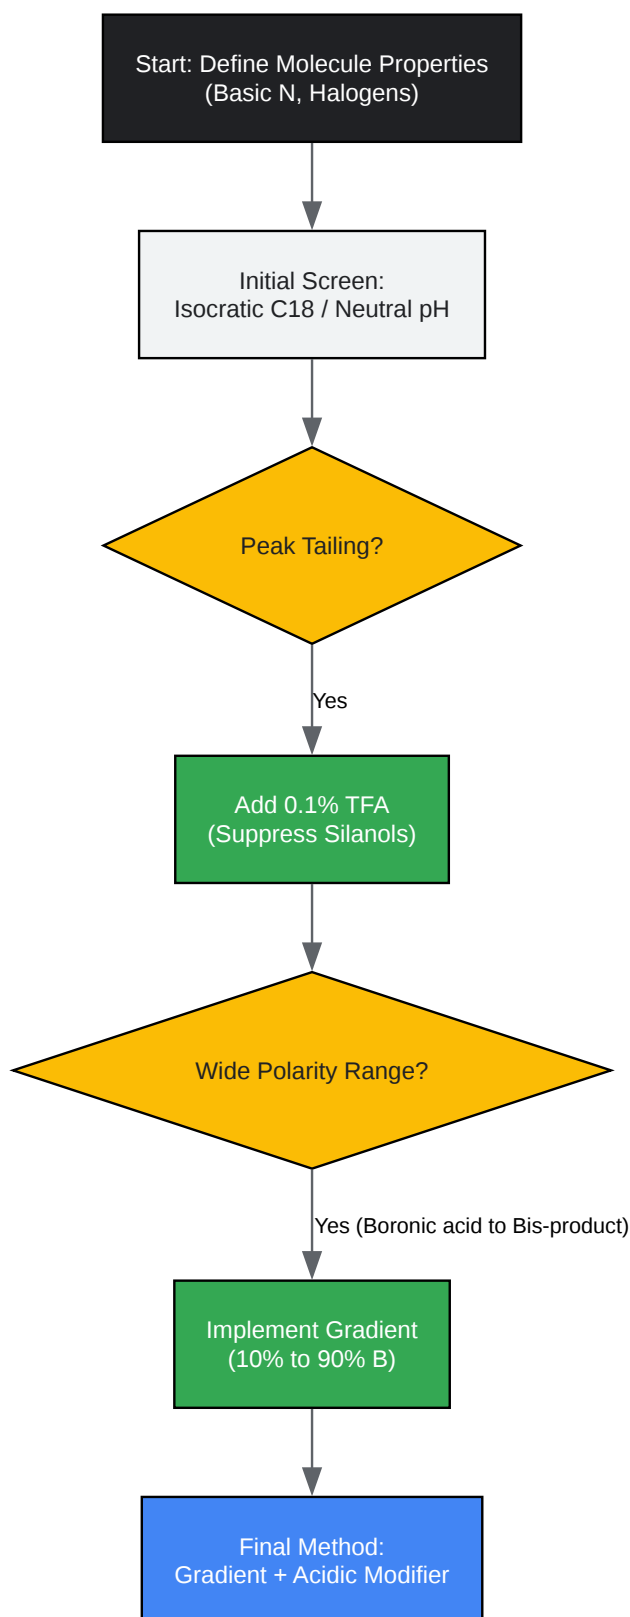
Start: Define Molecule Properties
(Basic N, Halogens)

Initial Screen:
Isocratic C18 / Neutral pH

Peak Tailing?

Yes

Add 0.1% TFA
(Suppress Silanols)

Wide Polarity Range?

Yes (Boronic acid to Bis-product)

Implement Gradient
(10% to 90% B)

Final Method:
Gradient + Acidic Modifier